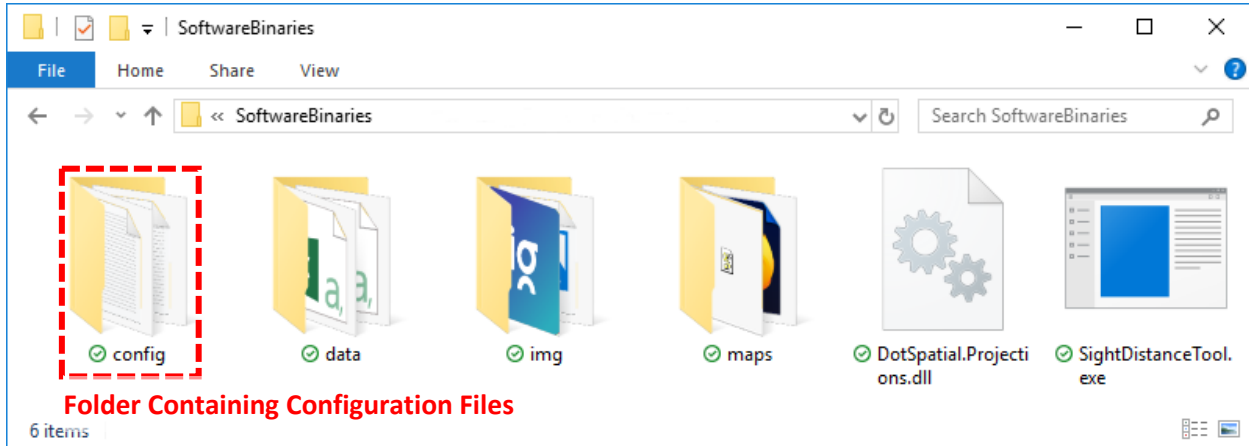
SoftwareBinaries

File Home Share View

« SoftwareBinaries

Search SoftwareBinaries

config

data

img

maps

DotSpatial.Projections.dll

SightDistanceTool.exe

Folder Containing Configuration Files

6 items